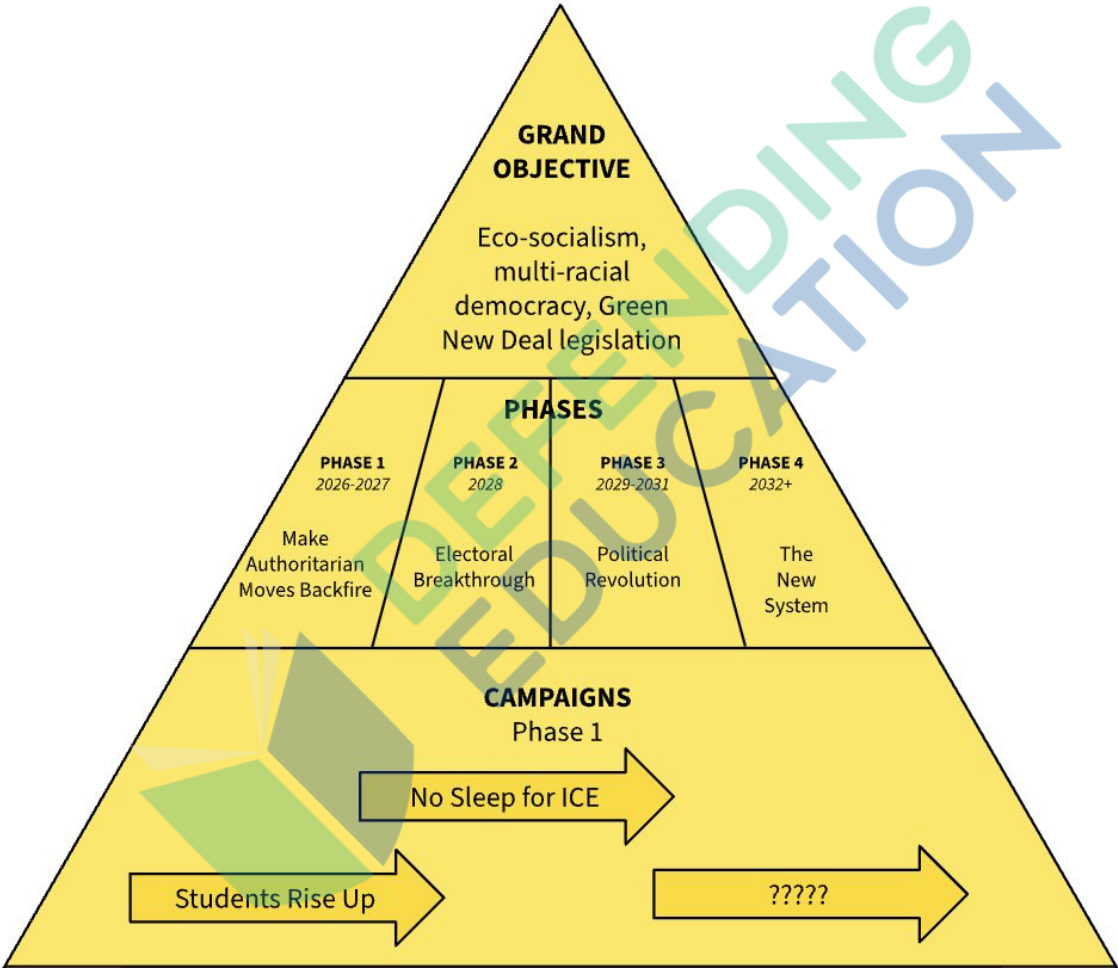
GRAND OBJECTIVE

Eco-socialism, multi-racial democracy, Green New Deal legislation

PHASES

PHASE 1
2026-2027
Make Authoritarian Moves Backfire

PHASE 2
2028
Electoral Breakthrough

PHASE 3
2029-2031
Political Revolution

PHASE 4
2032+
The New System

CAMPAIGNS
Phase 1

No Sleep for ICE

Students Rise Up

?????

DEFENDING EDUCATION